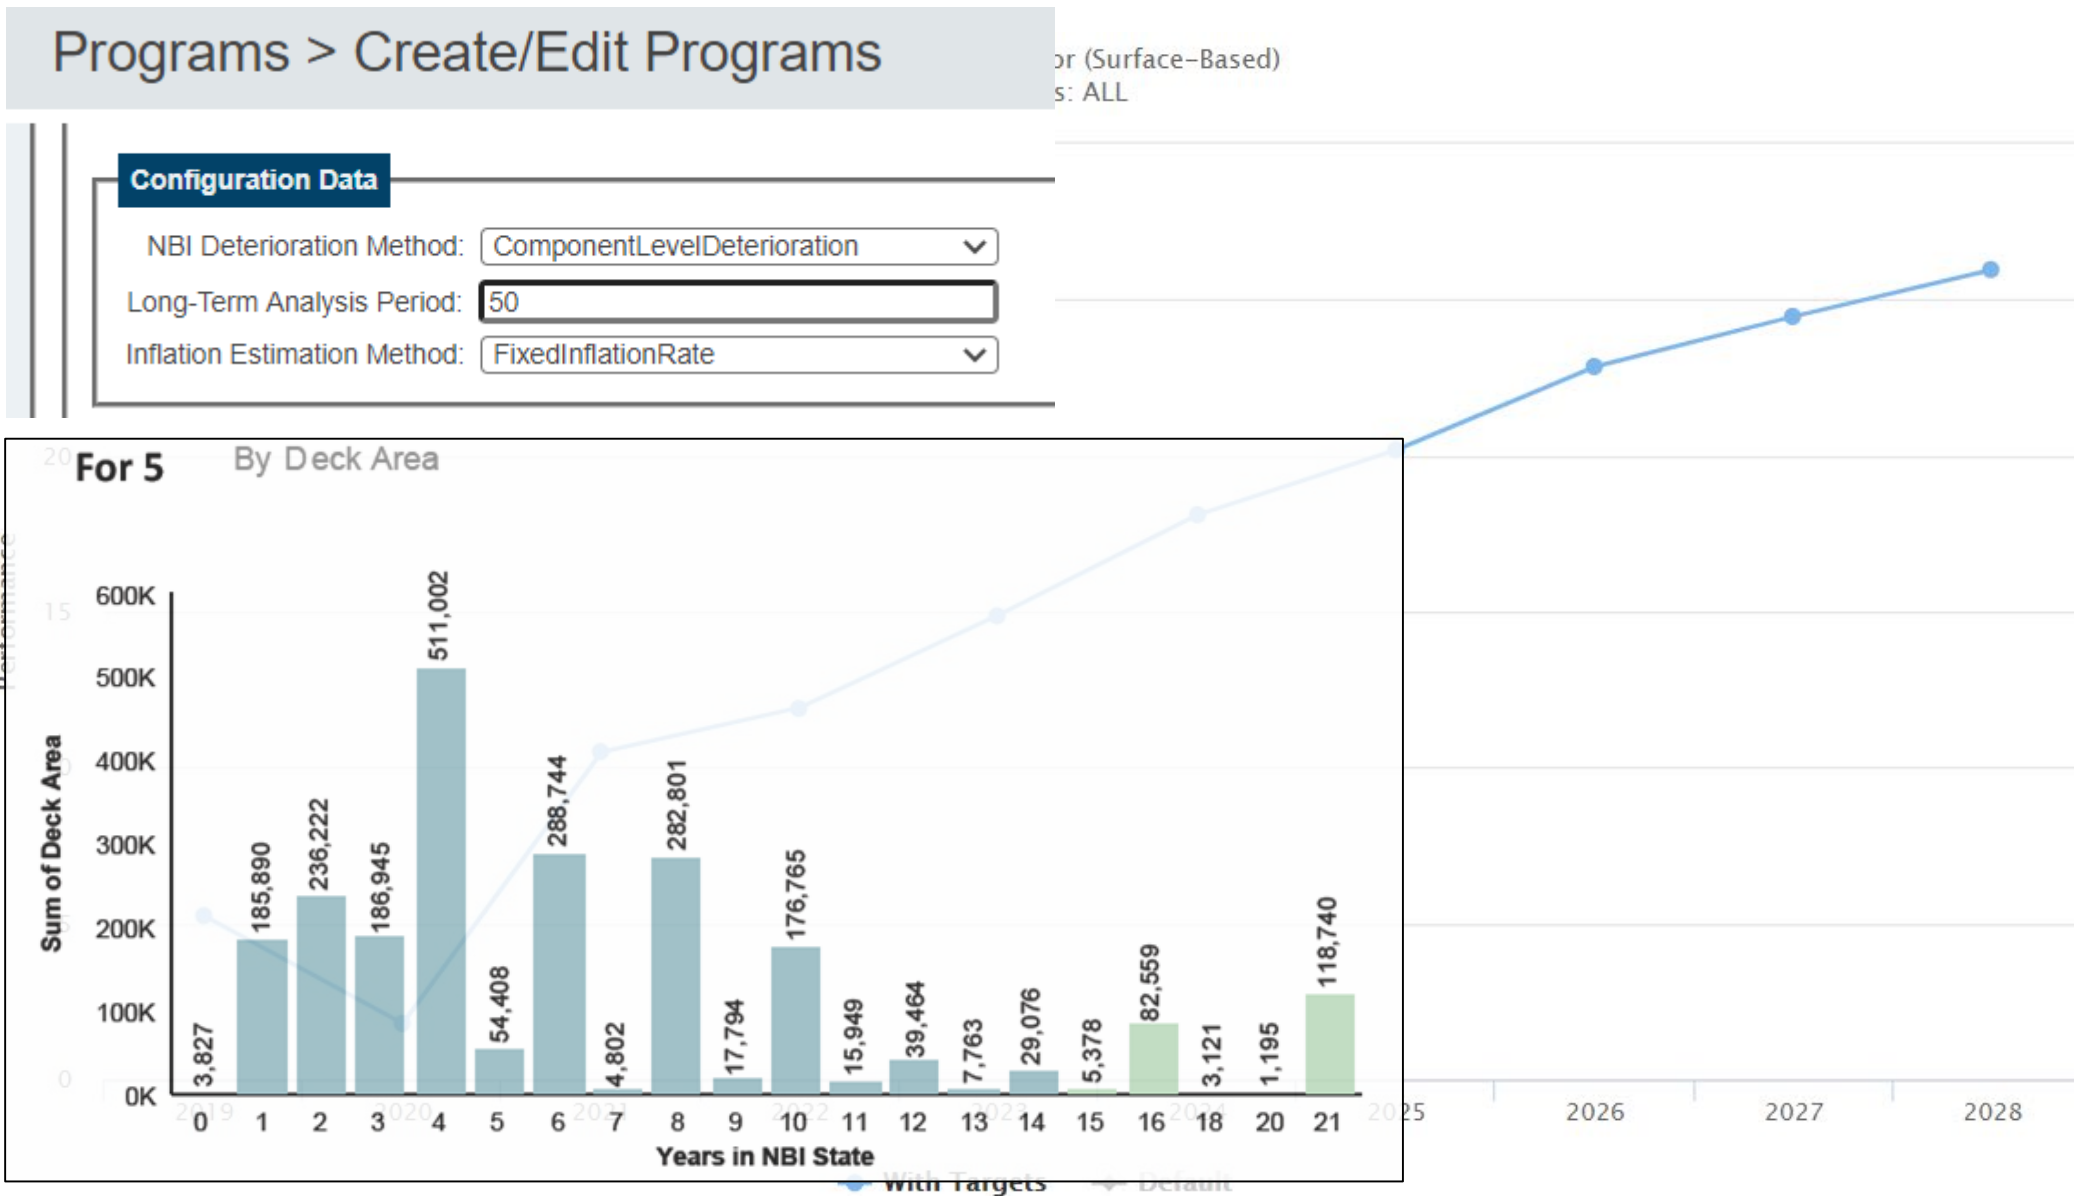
Programs > Create/Edit Programs

Configuration Data

NBI Deterioration Method: ComponentLevelDeterioration

Long-Term Analysis Period: 50

Inflation Estimation Method: FixedInflationRate

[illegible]or (Surface-Based)
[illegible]s: ALL

For 5 By Deck Area

| Years in NBI State | Sum of Deck Area |
|---|---|
| 0 | 3,827 |
| 1 | 185,890 |
| 2 | 236,222 |
| 3 | 186,945 |
| 4 | 511,002 |
| 5 | 54,408 |
| 6 | 288,744 |
| 7 | 4,802 |
| 8 | 282,801 |
| 9 | 17,794 |
| 10 | 176,765 |
| 11 | 15,949 |
| 12 | 39,464 |
| 13 | 7,763 |
| 14 | 29,076 |
| 15 | 5,378 |
| 16 | 82,559 |
| 18 | 3,121 |
| 20 | 1,195 |
| 21 | 118,740 |

600K
500K
400K
300K
200K
100K
0K

Sum of Deck Area

Years in NBI State

2026 2027 2028

With Targets Default